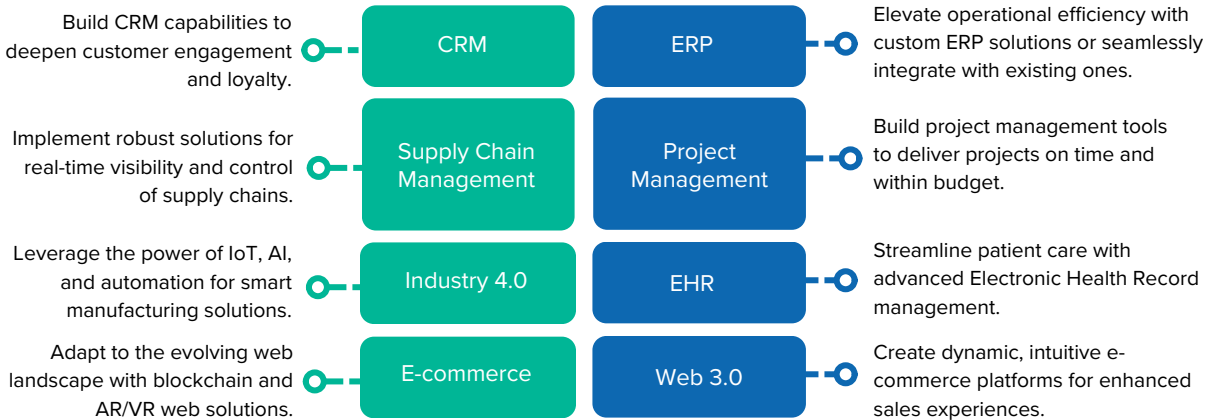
Build CRM capabilities to deepen customer engagement and loyalty.

CRM

ERP

Elevate operational efficiency with custom ERP solutions or seamlessly integrate with existing ones.

Implement robust solutions for real-time visibility and control of supply chains.

Supply Chain Management

Project Management

Build project management tools to deliver projects on time and within budget.

Leverage the power of IoT, AI, and automation for smart manufacturing solutions.

Industry 4.0

EHR

Streamline patient care with advanced Electronic Health Record management.

Adapt to the evolving web landscape with blockchain and AR/VR web solutions.

E-commerce

Web 3.0

Create dynamic, intuitive e-commerce platforms for enhanced sales experiences.